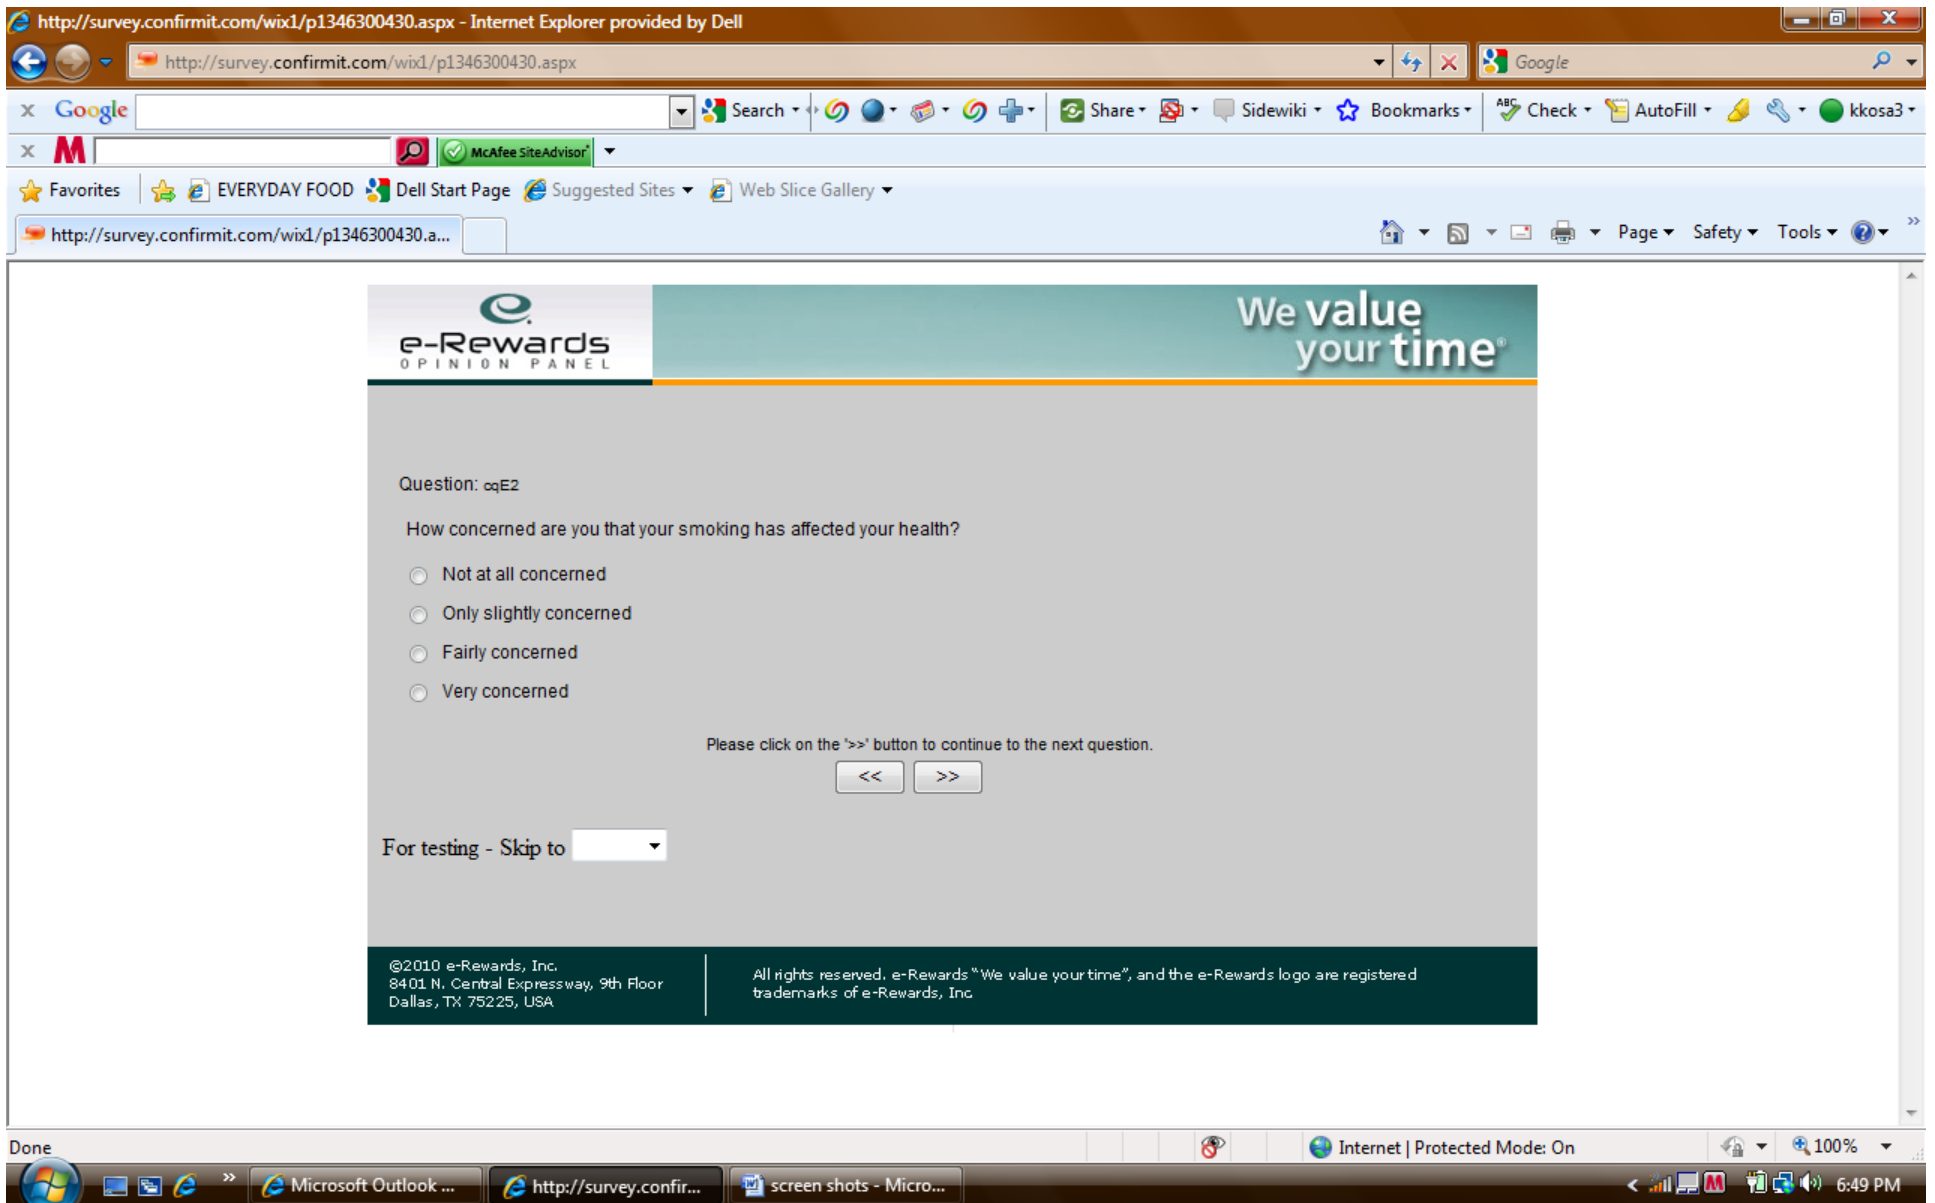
http://survey.confirmit.com/wix1/p1346300430.aspx - Internet Explorer provided by Dell

http://survey.confirmit.com/wix1/p1346300430.aspx

Google

Google Search Share Sidewiki Bookmarks Check AutoFill kkosa3

McAfee SiteAdvisor

Favorites EVERYDAY FOOD Dell Start Page Suggested Sites Web Slice Gallery

http://survey.confirmit.com/wix1/p1346300430.a...

Page Safety Tools

e-Rewards OPINION PANEL

We value your time®

Question: cqE2

How concerned are you that your smoking has affected your health?

Not at all concerned

Only slightly concerned

Fairly concerned

Very concerned

Please click on the '>>' button to continue to the next question.

<< >>

For testing - Skip to

©2010 e-Rewards, Inc.
8401 N. Central Expressway, 9th Floor
Dallas, TX 75225, USA

All rights reserved. e-Rewards "We value your time", and the e-Rewards logo are registered trademarks of e-Rewards, Inc.

Done

Internet | Protected Mode: On

100%

Microsoft Outlook ... http://survey.confir... screen shots - Micro...

6:49 PM